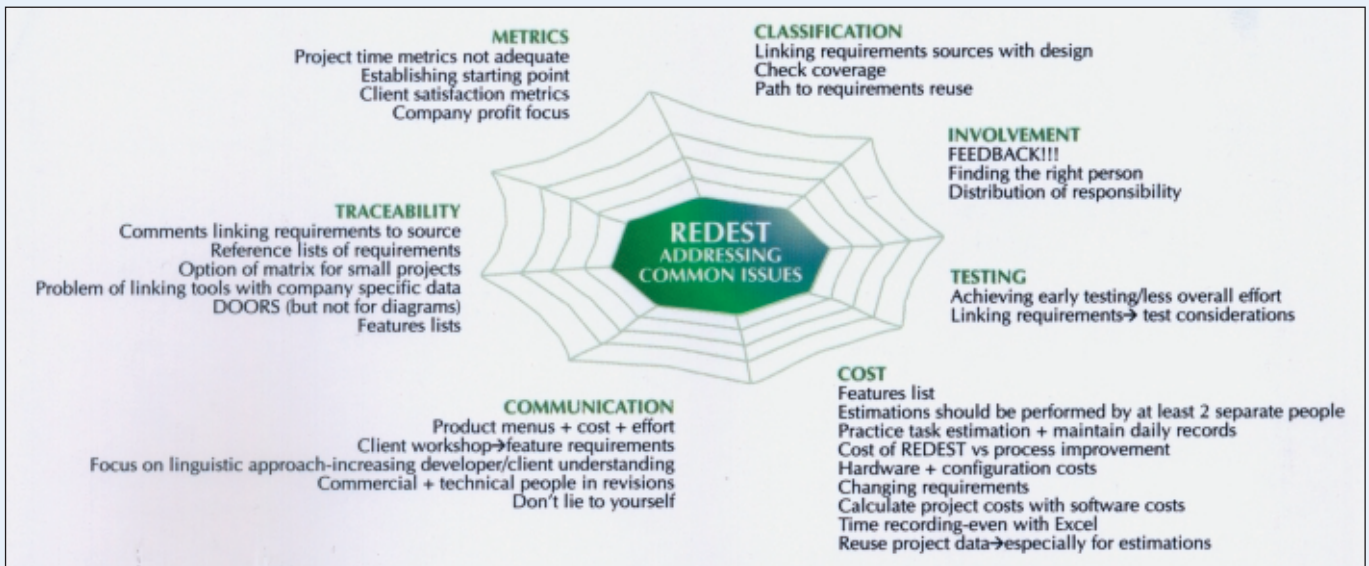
METRICS
Project time metrics not adequate
Establishing starting point
Client satisfaction metrics
Company profit focus

CLASSIFICATION
Linking requirements sources with design
Check coverage
Path to requirements reuse

INVOLVEMENT
FEEDBACK!!!
Finding the right person
Distribution of responsibility

TRACEABILITY
Comments linking requirements to source
Reference lists of requirements
Option of matrix for small projects
Problem of linking tools with company specific data
DOORS (but not for diagrams)
Features lists

REDEST
ADDRESSING
COMMON ISSUES

TESTING
Achieving early testing/less overall effort
Linking requirements→ test considerations

COST
Features list
Estimations should be performed by at least 2 separate people
Practice task estimation + maintain daily records
Cost of REDEST vs process improvement
Hardware + configuration costs
Changing requirements
Calculate project costs with software costs
Time recording-even with Excel
Reuse project data→especially for estimations

COMMUNICATION
Product menus + cost + effort
Client workshop→feature requirements
Focus on linguistic approach-increasing developer/client understanding
Commercial + technical people in revisions
Don't lie to yourself